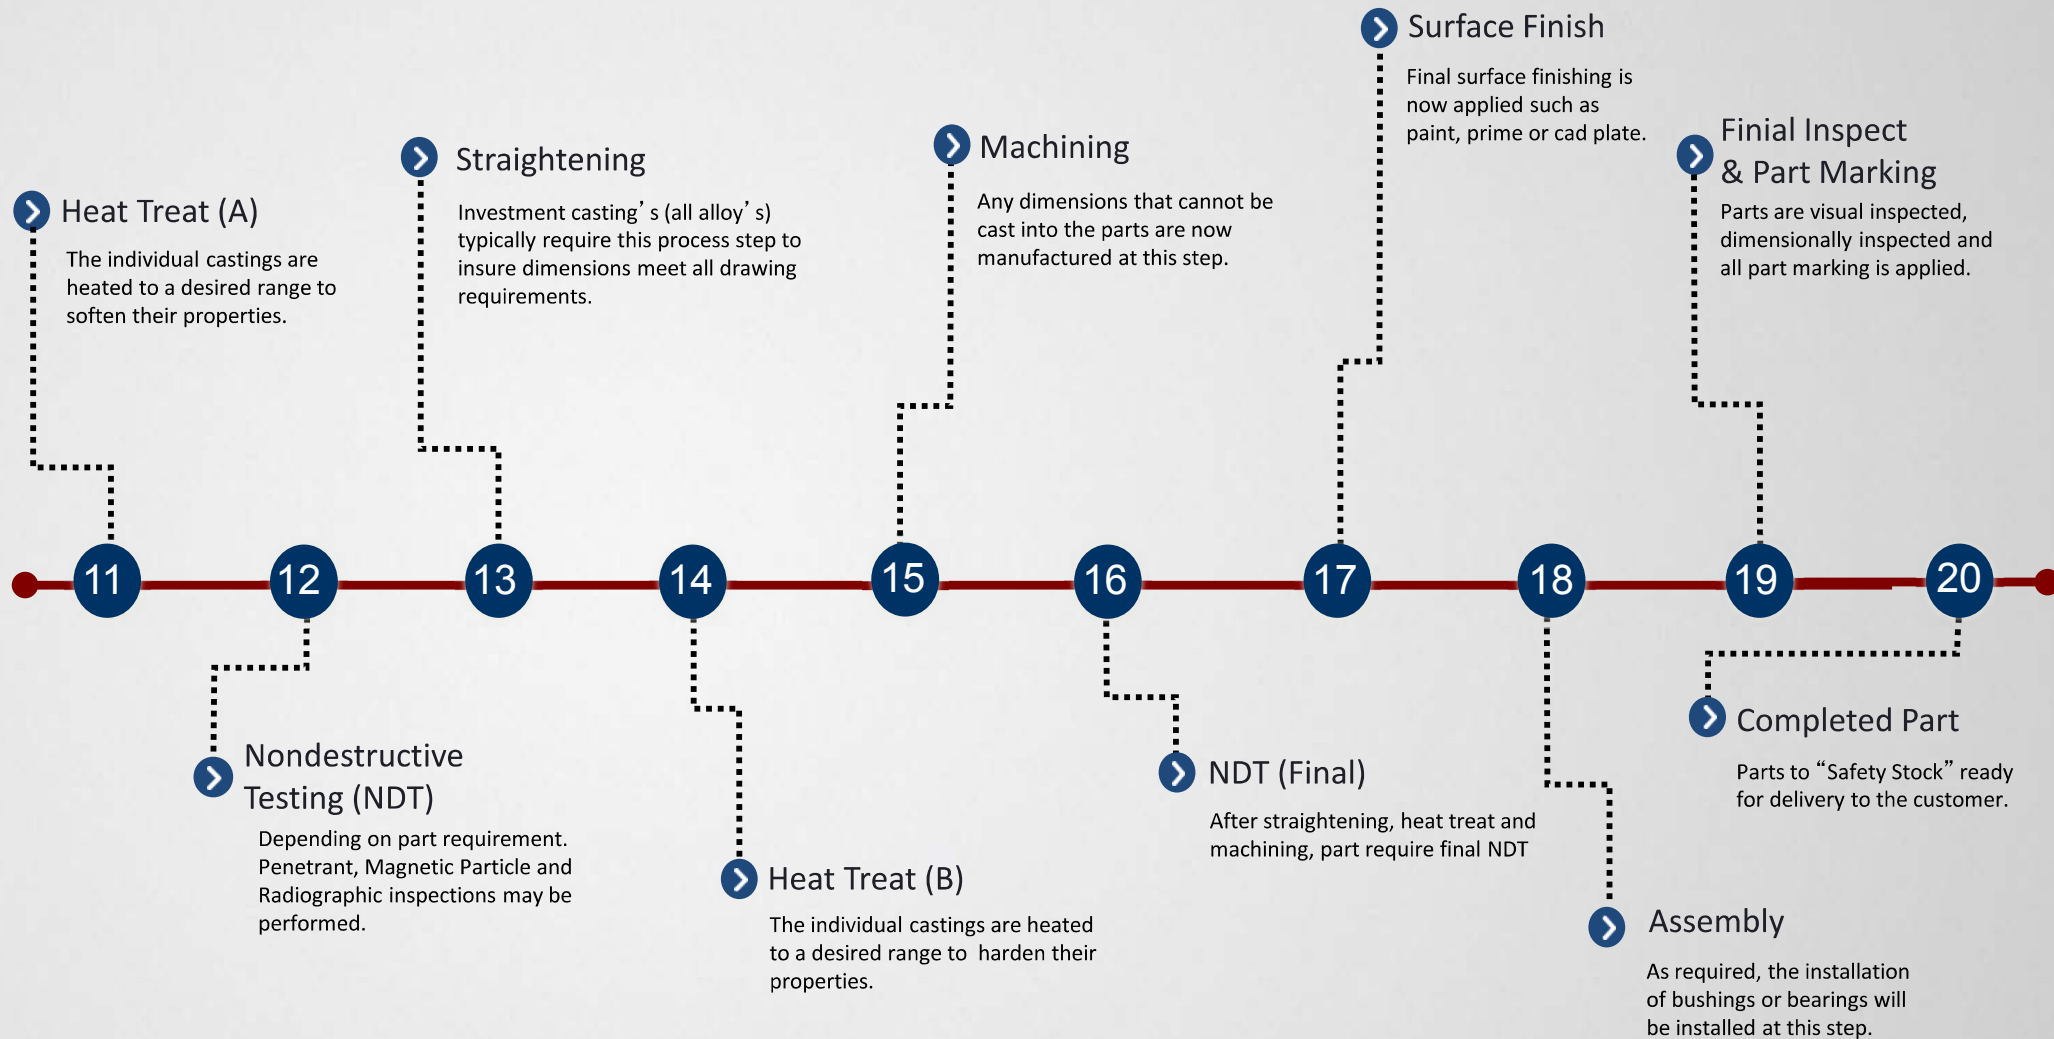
Heat Treat (A)

The individual castings are heated to a desired range to soften their properties.

Straightening

Investment casting’s (all alloy’s) typically require this process step to insure dimensions meet all drawing requirements.

Machining

Any dimensions that cannot be cast into the parts are now manufactured at this step.

Surface Finish

Final surface finishing is now applied such as paint, prime or cad plate.

Finial Inspect & Part Marking

Parts are visual inspected, dimensionally inspected and all part marking is applied.

11 12 13 14 15 16 17 18 19 20

Nondestructive Testing (NDT)

Depending on part requirement. Penetrant, Magnetic Particle and Radiographic inspections may be performed.

Heat Treat (B)

The individual castings are heated to a desired range to harden their properties.

NDT (Final)

After straightening, heat treat and machining, part require final NDT

Assembly

As required, the installation of bushings or bearings will be installed at this step.

Completed Part

Parts to “Safety Stock” ready for delivery to the customer.